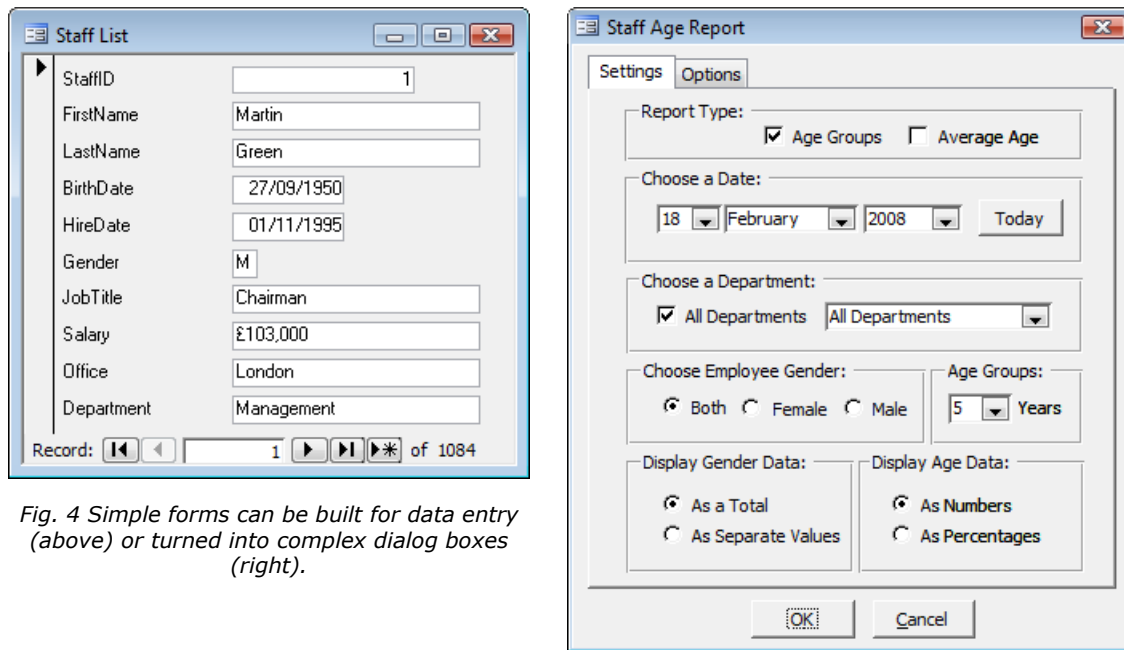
Staff List

| | |
|---|---|
| StaffID | 1 |
| FirstName | Martin |
| LastName | Green |
| BirthDate | 27/09/1950 |
| HireDate | 01/11/1995 |
| Gender | M |
| JobTitle | Chairman |
| Salary | £103,000 |
| Office | London |
| Department | Management |

Record: 1 of 1084

Fig. 4 Simple forms can be built for data entry (above) or turned into complex dialog boxes (right).

Staff Age Report

Settings Options

Report Type:
Age Groups Average Age

Choose a Date:
18 February 2008 Today

Choose a Department:
All Departments All Departments

Choose Employee Gender:
Both Female Male

Age Groups:
5 Years

Display Gender Data:
As a Total
As Separate Values

Display Age Data:
As Numbers
As Percentages

OK Cancel